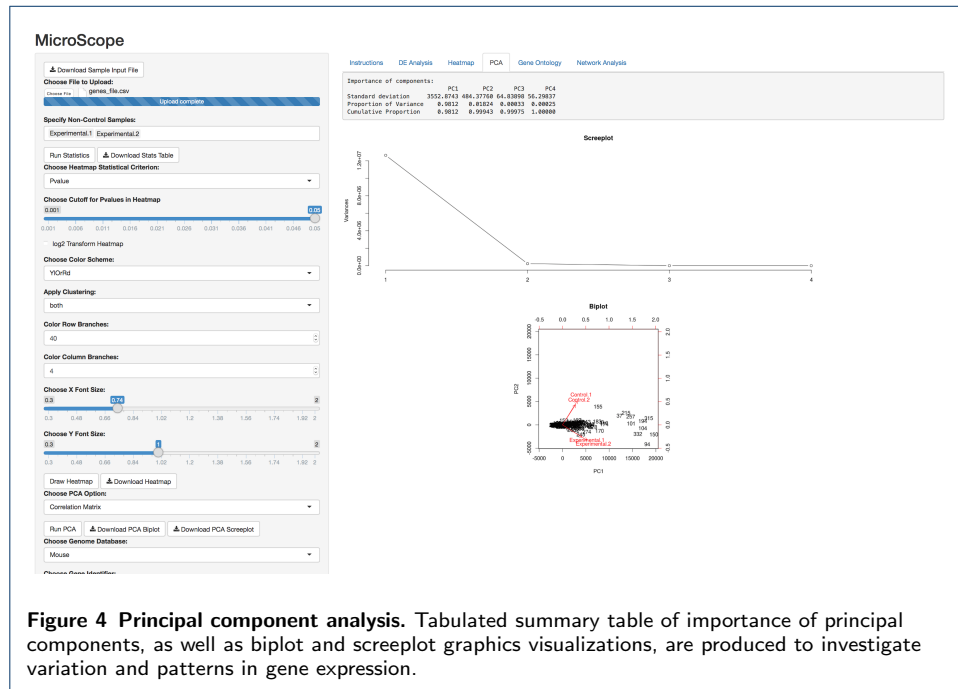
MicroScope

Download Sample Input File
Choose File to Upload:
Choose File genes_file.csv
Upload complete
Specify Non-Control Samples:
Experimental.1 Experimental.2
Run Statistics Download Stats Table
Choose Heatmap Statistical Criterion:
Pvalue
Choose Cutoff for Pvalues in Heatmap
0.001 0.05
0.001 0.006 0.011 0.016 0.021 0.026 0.031 0.036 0.041 0.046 0.05
log2 Transform Heatmap
Choose Color Scheme:
YlOrRd
Apply Clustering:
both
Color Row Branches:
40
Color Column Branches:
4
Choose X Font Size:
0.3 0.74 2
0.3 0.48 0.66 0.84 1.02 1.2 1.38 1.56 1.74 1.92 2
Choose Y Font Size:
0.3 1 2
0.3 0.48 0.66 0.84 1.02 1.2 1.38 1.56 1.74 1.92 2
Draw Heatmap Download Heatmap
Choose PCA Option:
Correlation Matrix
Run PCA Download PCA Biplot Download PCA Screeplot
Choose Genome Database:
Mouse
Choose Gene Identifier:

Instructions DE Analysis Heatmap PCA Gene Ontology Network Analysis

Importance of components:

| | PC1 | PC2 | PC3 | PC4 |
|---|---|---|---|---|
| Standard deviation | 3552.8743 | 484.37760 | 64.83898 | 56.29837 |
| Proportion of Variance | 0.9812 | 0.01824 | 0.00033 | 0.00025 |
| Cumulative Proportion | 0.9812 | 0.99943 | 0.99975 | 1.00000 |

Screeplot
Variances
1.3e+07 8.0e+06 4.0e+06 0.0e+00
1 2 3 4

Biplot
-0.5 0.0 0.5 1.0 1.5 2.0
PC2
20000 15000 10000 5000 0 -5000
2.0 1.5 1.0 0.5 0.0 -0.5
Control.1 Control.2 155 37 297 313 315 101 104 332 150 94 Experimental.1 Experimental.2
-5000 0 5000 10000 15000 20000
PC1

Figure 4 Principal component analysis. Tabulated summary table of importance of principal components, as well as biplot and screeplot graphics visualizations, are produced to investigate variation and patterns in gene expression.